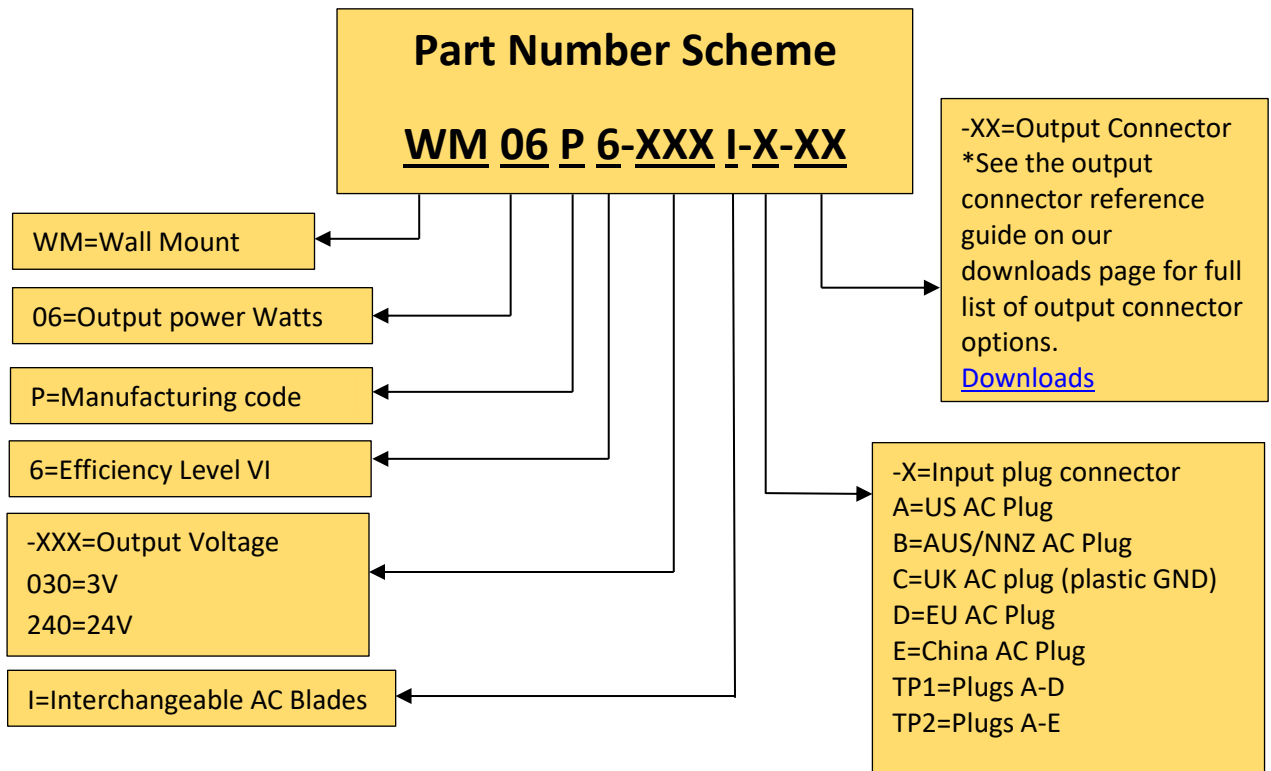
Part Number Scheme

WM 06 P 6-XXX I-X-XX

WM=Wall Mount

06=Output power Watts

P=Manufacturing code

6=Efficiency Level VI

-XXX=Output Voltage
030=3V
240=24V

I=Interchangeable AC Blades

-XX=Output Connector
*See the output connector reference guide on our downloads page for full list of output connector options.
Downloads

-X=Input plug connector
A=US AC Plug
B=AUS/NNZ AC Plug
C=UK AC plug (plastic GND)
D=EU AC Plug
E=China AC Plug
TP1=Plugs A-D
TP2=Plugs A-E